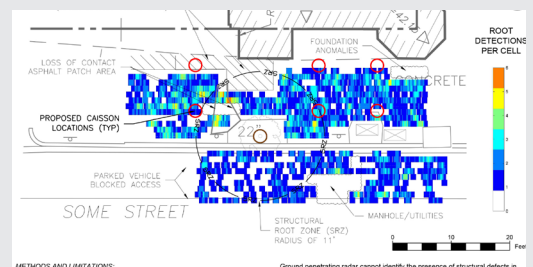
ROOT DETECTIONS PER CELL

FOUNDATION ANOMALIES

LOSS OF CONTACT ASPHALT PATCH AREA

CONCRETE

PROPOSED CAISSON LOCATIONS (TYP)

22"

PARKED VEHICLE BLOCKED ACCESS

SOME STREET

STRUCTURAL ROOT ZONE (SRZ) RADIUS OF 11'

MANHOLE/UTILITIES

0 10 20 Feet

METHODS AND LIMITATIONS:

Ground penetrating radar cannot identify the presence of structural defects in